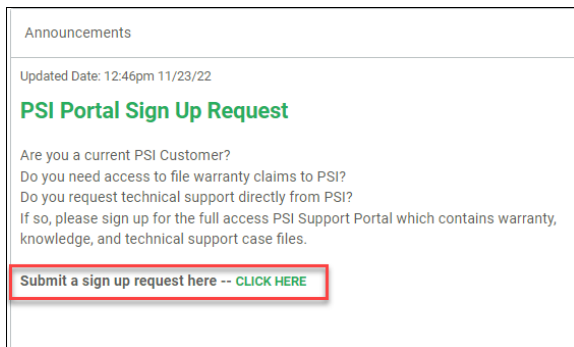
Announcements

Updated Date: 12:46pm 11/23/22

PSI Portal Sign Up Request

Are you a current PSI Customer?
Do you need access to file warranty claims to PSI?
Do you request technical support directly from PSI?
If so, please sign up for the full access PSI Support Portal which contains warranty, knowledge, and technical support case files.

Submit a sign up request here -- CLICK HERE